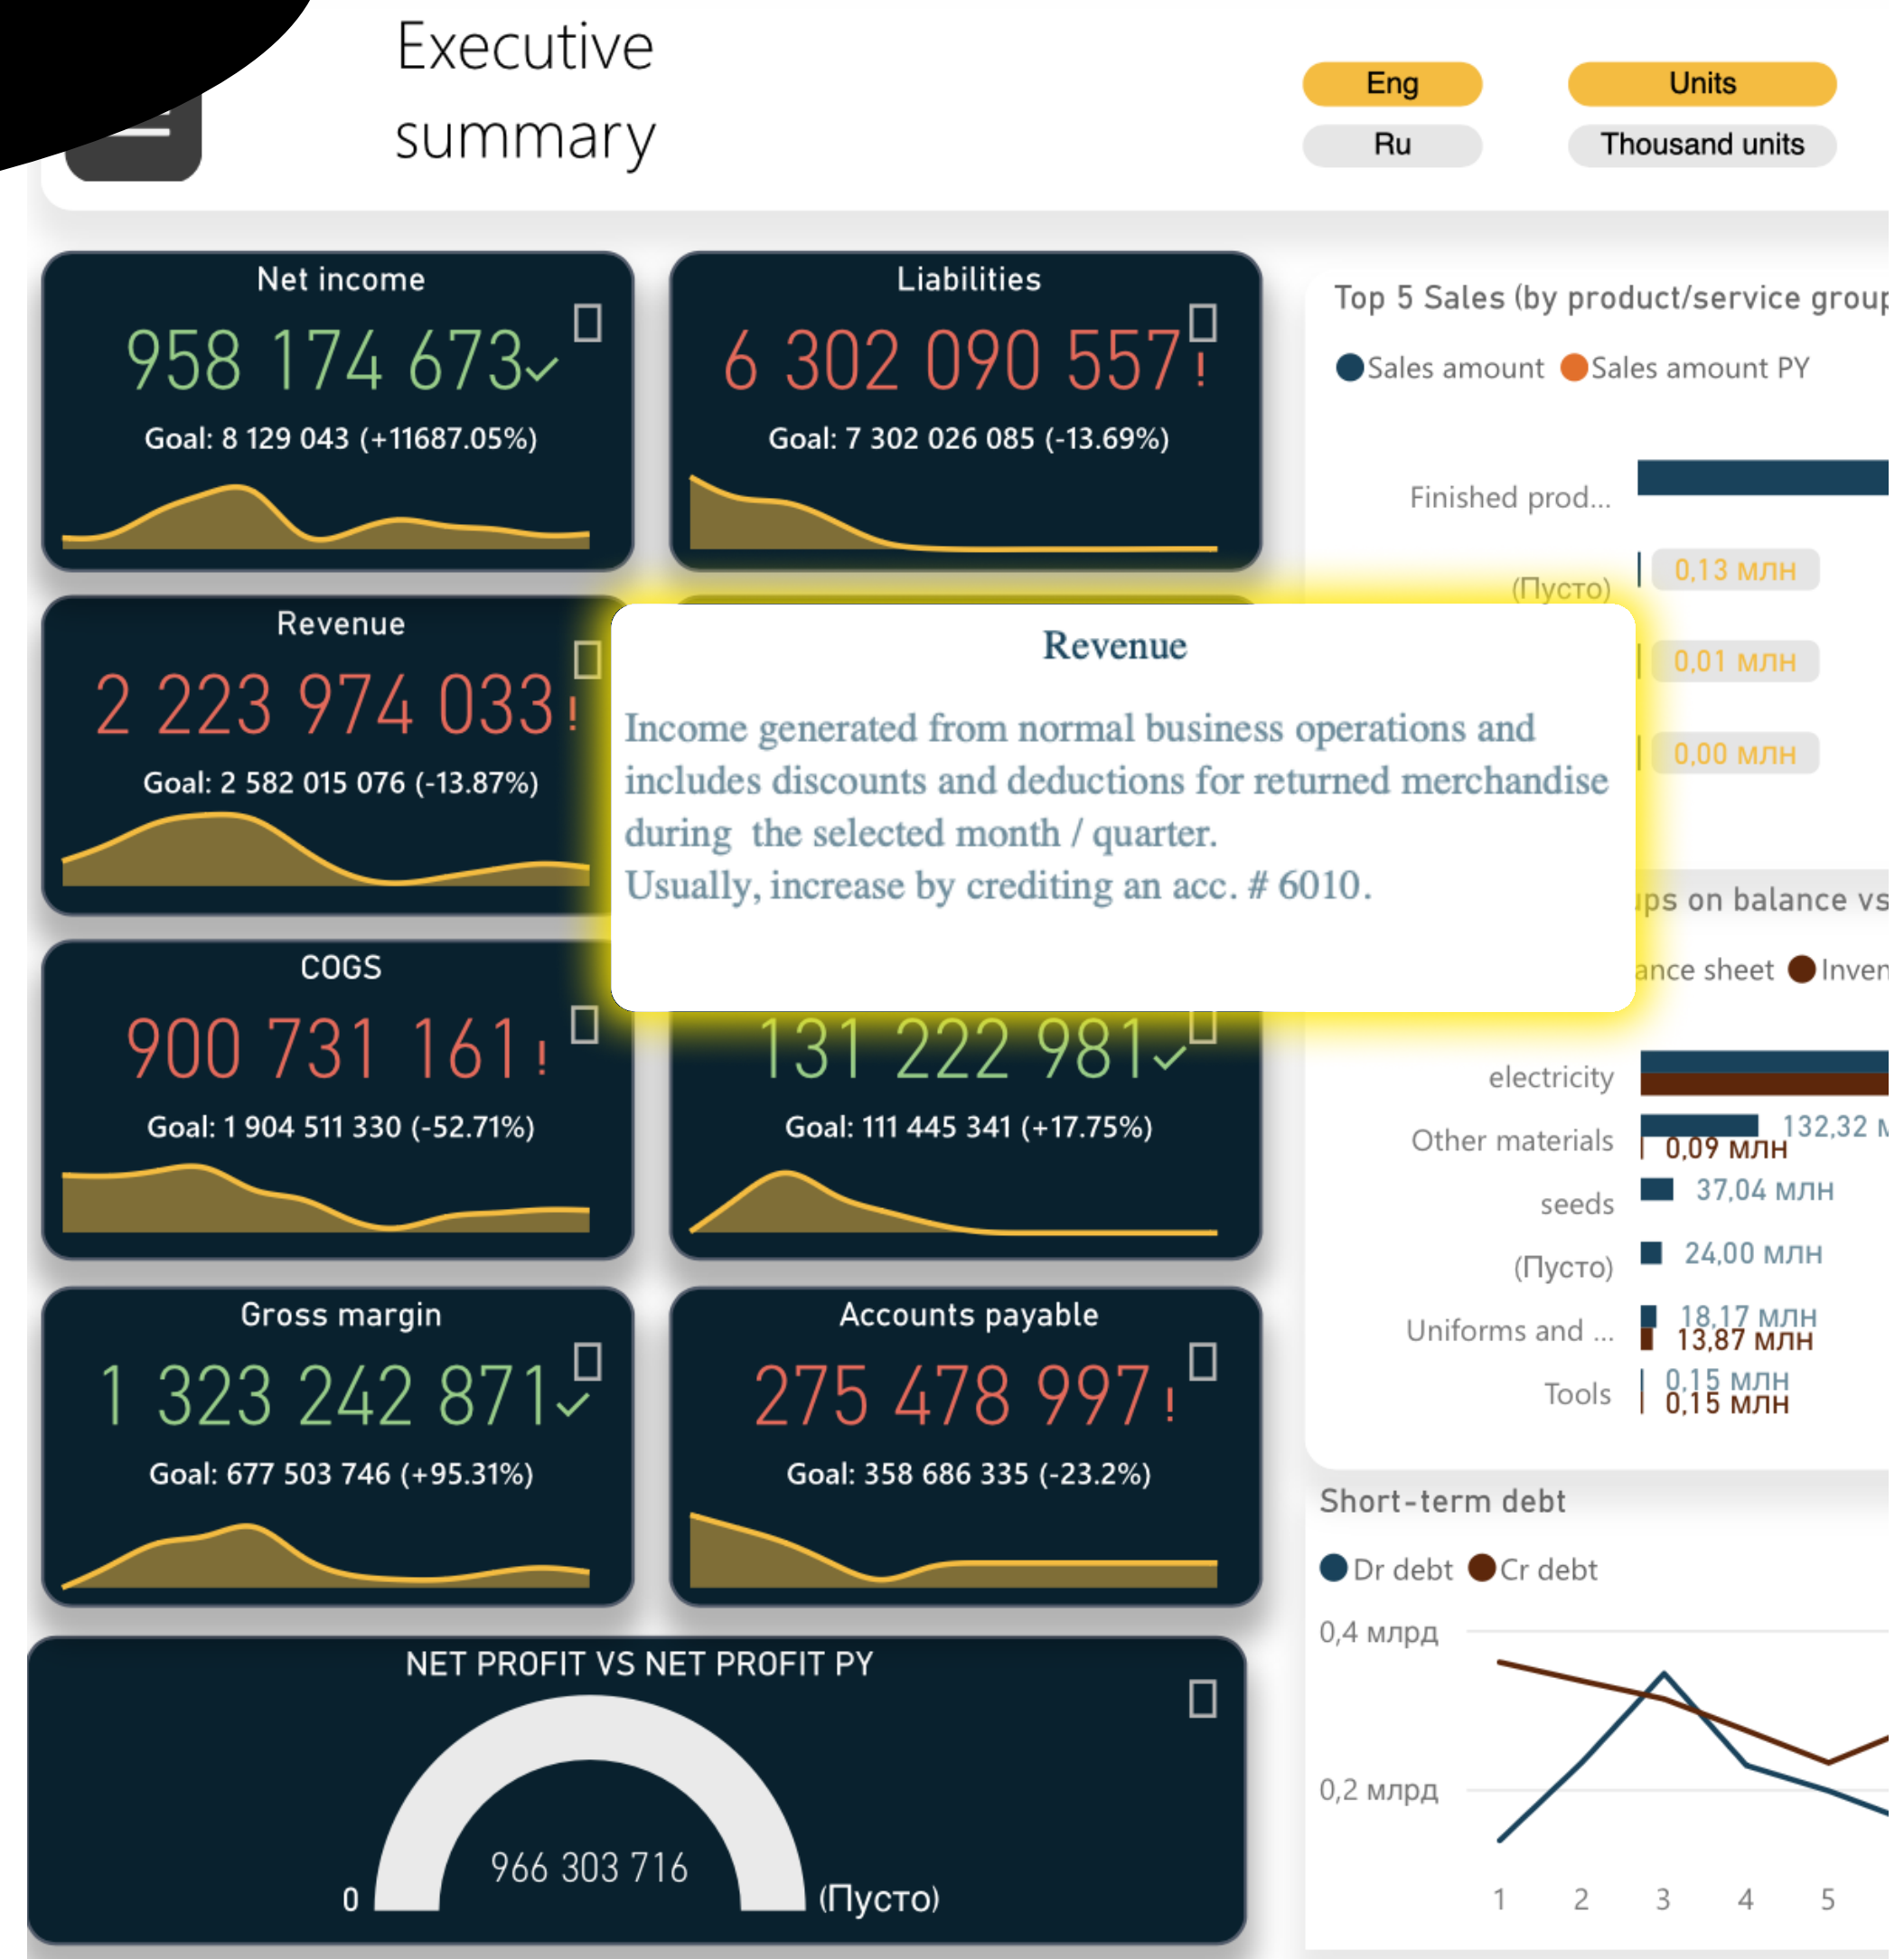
Executive summary

Eng
Ru
Units
Thousand units

Net income
958 174 673✓
Goal: 8 129 043 (+11687.05%)

Liabilities
6 302 090 557!
Goal: 7 302 026 085 (-13.69%)

Top 5 Sales (by product/service group
Sales amount Sales amount PY
Finished prod...
(Пусто)
0,13 млн
0,01 млн
0,00 млн

Revenue
2 223 974 033!
Goal: 2 582 015 076 (-13.87%)

Revenue
Income generated from normal business operations and includes discounts and deductions for returned merchandise during the selected month / quarter.
Usually, increase by crediting an acc. # 6010.

ps on balance vs
ance sheet Inven

COGS
900 731 161!
Goal: 1 904 511 330 (-52.71%)

131 222 981✓
Goal: 111 445 341 (+17.75%)

electricity
Other materials
132,32 м
0,09 млн
seeds
37,04 млн
(Пусто)
24,00 млн
Uniforms and ...
18,17 млн
13,87 млн
Tools
0,15 млн
0,15 млн

Gross margin
1 323 242 871✓
Goal: 677 503 746 (+95.31%)

Accounts payable
275 478 997!
Goal: 358 686 335 (-23.2%)

Short-term debt
Dr debt Cr debt
0,4 млрд
0,2 млрд
1 2 3 4 5

NET PROFIT VS NET PROFIT PY
966 303 716
0
(Пусто)